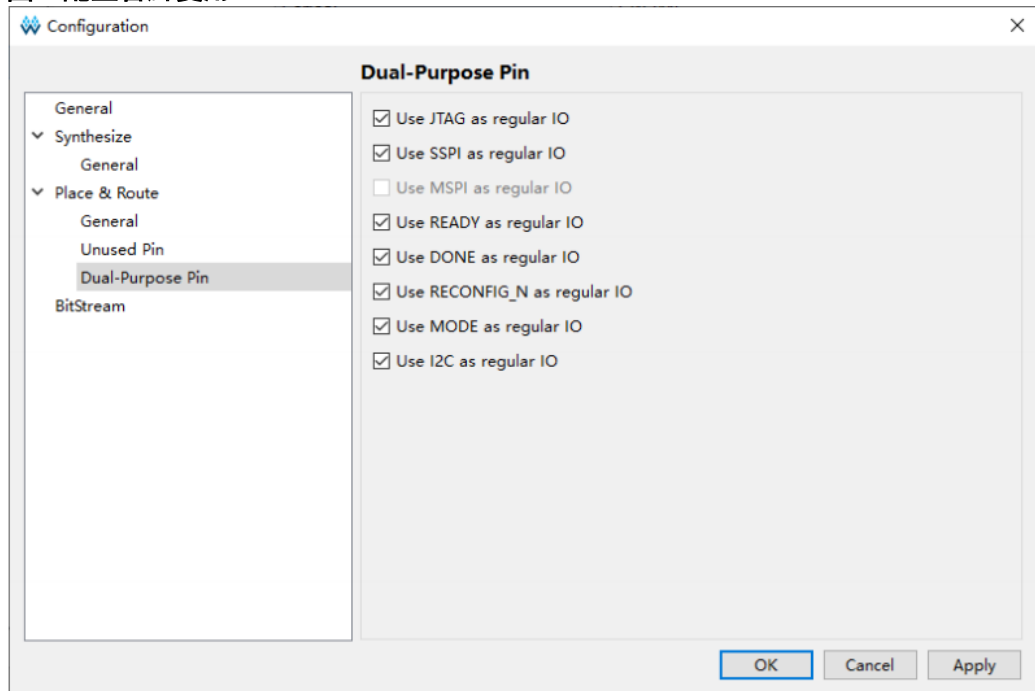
Configuration

Dual-Purpose Pin

General
Synthesize
General
Place & Route
General
Unused Pin
Dual-Purpose Pin
BitStream

Use JTAG as regular IO
Use SSPI as regular IO
Use MSPI as regular IO
Use READY as regular IO
Use DONE as regular IO
Use RECONFIG_N as regular IO
Use MODE as regular IO
Use I2C as regular IO

OK
Cancel
Apply